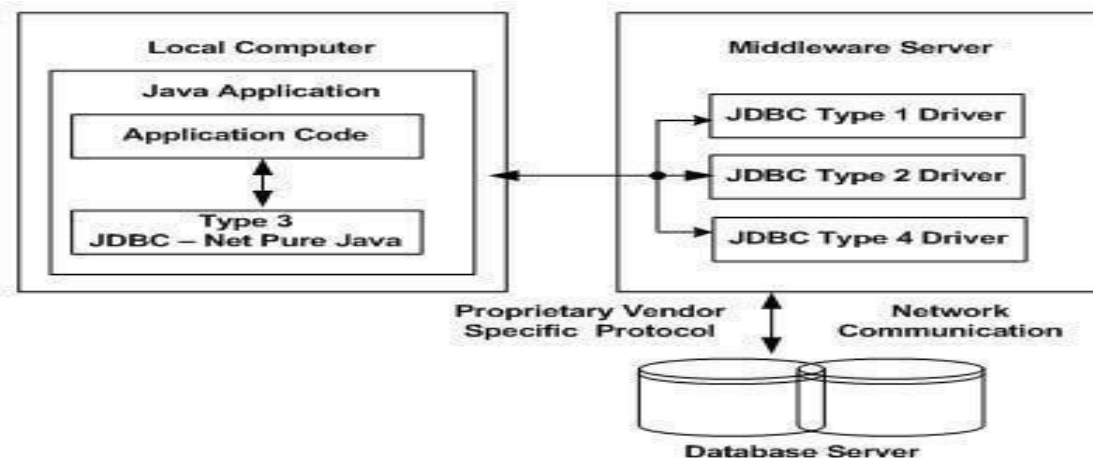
Local Computer

Java Application

Application Code

Type 3
JDBC – Net Pure Java

Middleware Server

JDBC Type 1 Driver

JDBC Type 2 Driver

JDBC Type 4 Driver

Proprietary Vendor
Specific Protocol

Network
Communication

Database Server